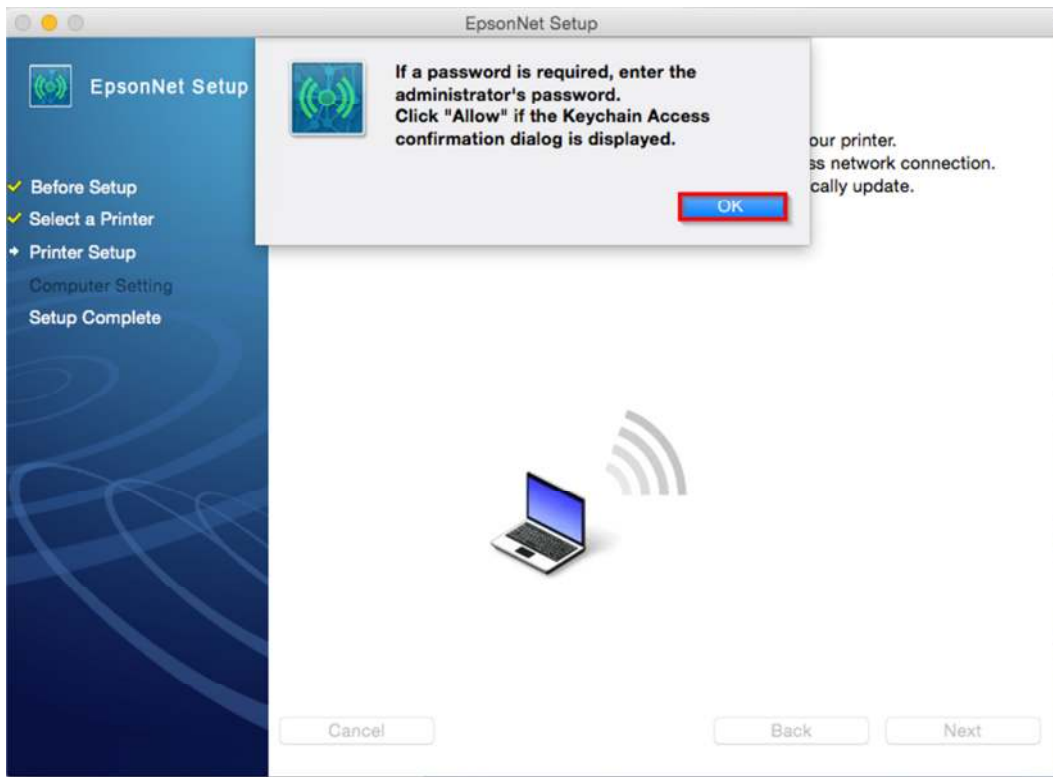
EpsonNet Setup

EpsonNet Setup

Before Setup
Select a Printer
Printer Setup
Computer Setting
Setup Complete

If a password is required, enter the administrator's password.
Click "Allow" if the Keychain Access confirmation dialog is displayed.

OK

our printer.
ss network connection.
cally update.

Cancel

Back

Next